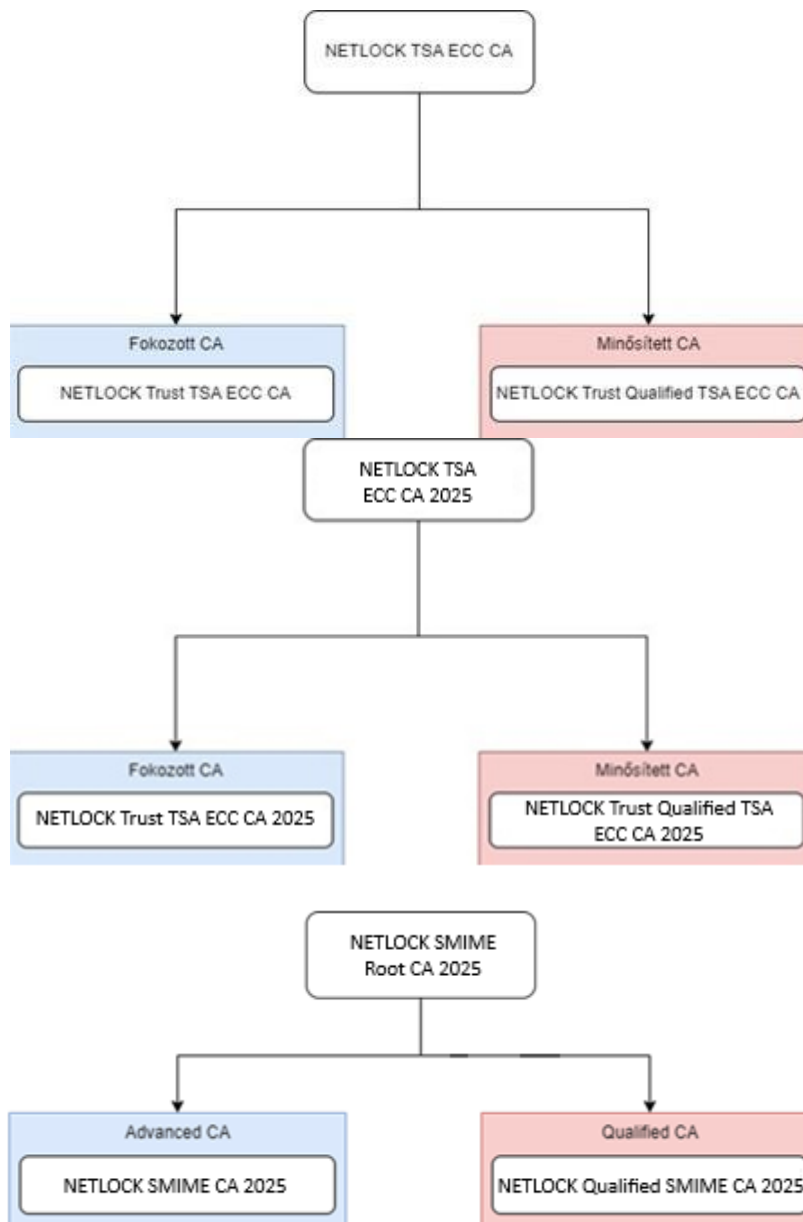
NETLOCK TSA ECC CA

Fokozott CA

NETLOCK Trust TSA ECC CA

Minősített CA

NETLOCK Trust Qualified TSA ECC CA

NETLOCK TSA ECC CA 2025

Fokozott CA

NETLOCK Trust TSA ECC CA 2025

Minősített CA

NETLOCK Trust Qualified TSA ECC CA 2025

NETLOCK SMIME Root CA 2025

Advanced CA

NETLOCK SMIME CA 2025

Qualified CA

NETLOCK Qualified SMIME CA 2025